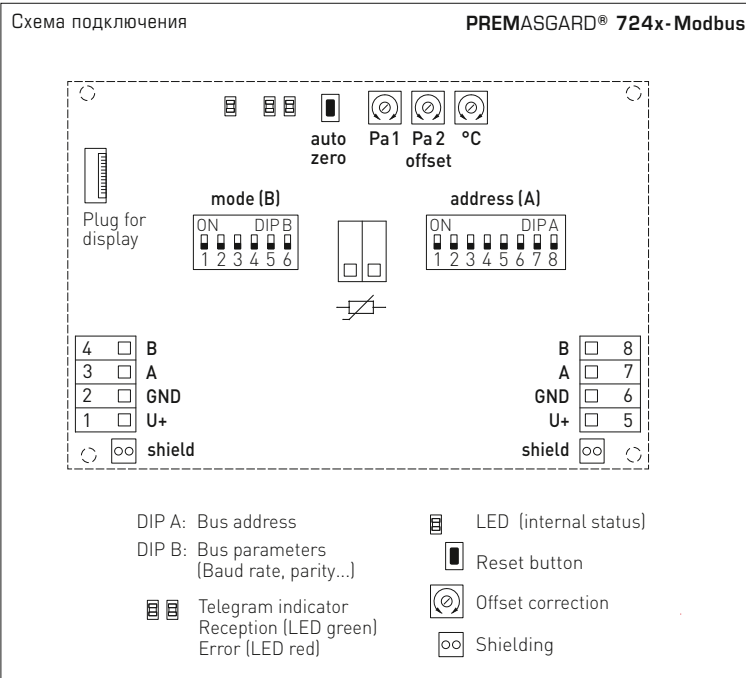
Схема подключения

PREMASGARD® 724x-Modbus

auto zero

Pa 1

Pa 2 offset

°C

Plug for display

mode (B)

ON DIP B
1 2 3 4 5 6

address (A)

ON DIP A
1 2 3 4 5 6 7 8

4 B
3 A
2 GND
1 U+
shield

B 8
A 7
GND 6
U+ 5
shield

DIP A: Bus address
DIP B: Bus parameters (Baud rate, parity...)

Telegram indicator
Reception (LED green)
Error (LED red)

LED (internal status)

Reset button

Offset correction

Shielding